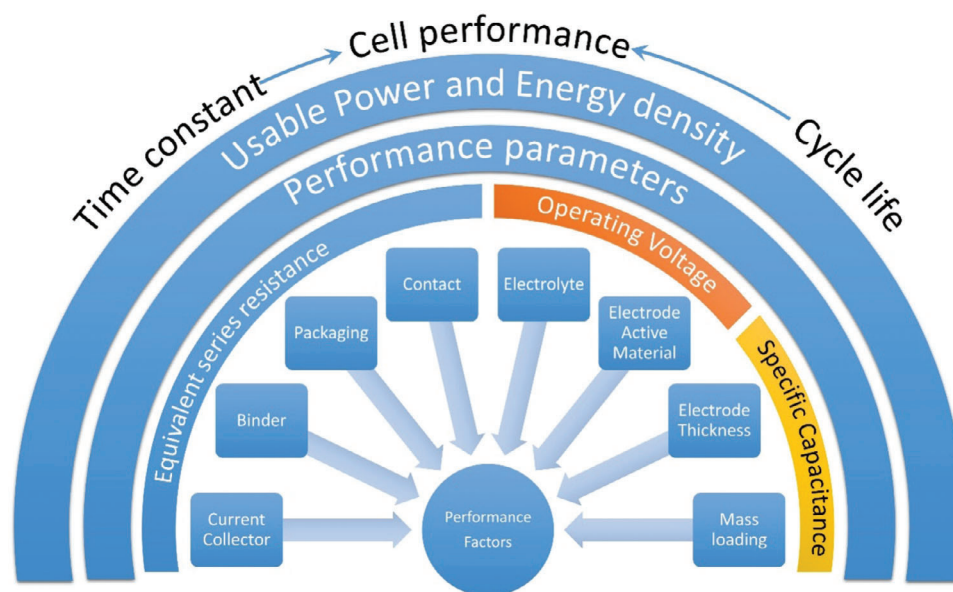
Cell performance

Time constant

Usable Power and Energy density

Cycle life

Performance parameters

Equivalent series resistance

Operating Voltage

Specific Capacitance

Contact

Electrolyte

Packaging

Electrode Active Material

Binder

Electrode Thickness

Current Collector

Performance Factors

Mass loading